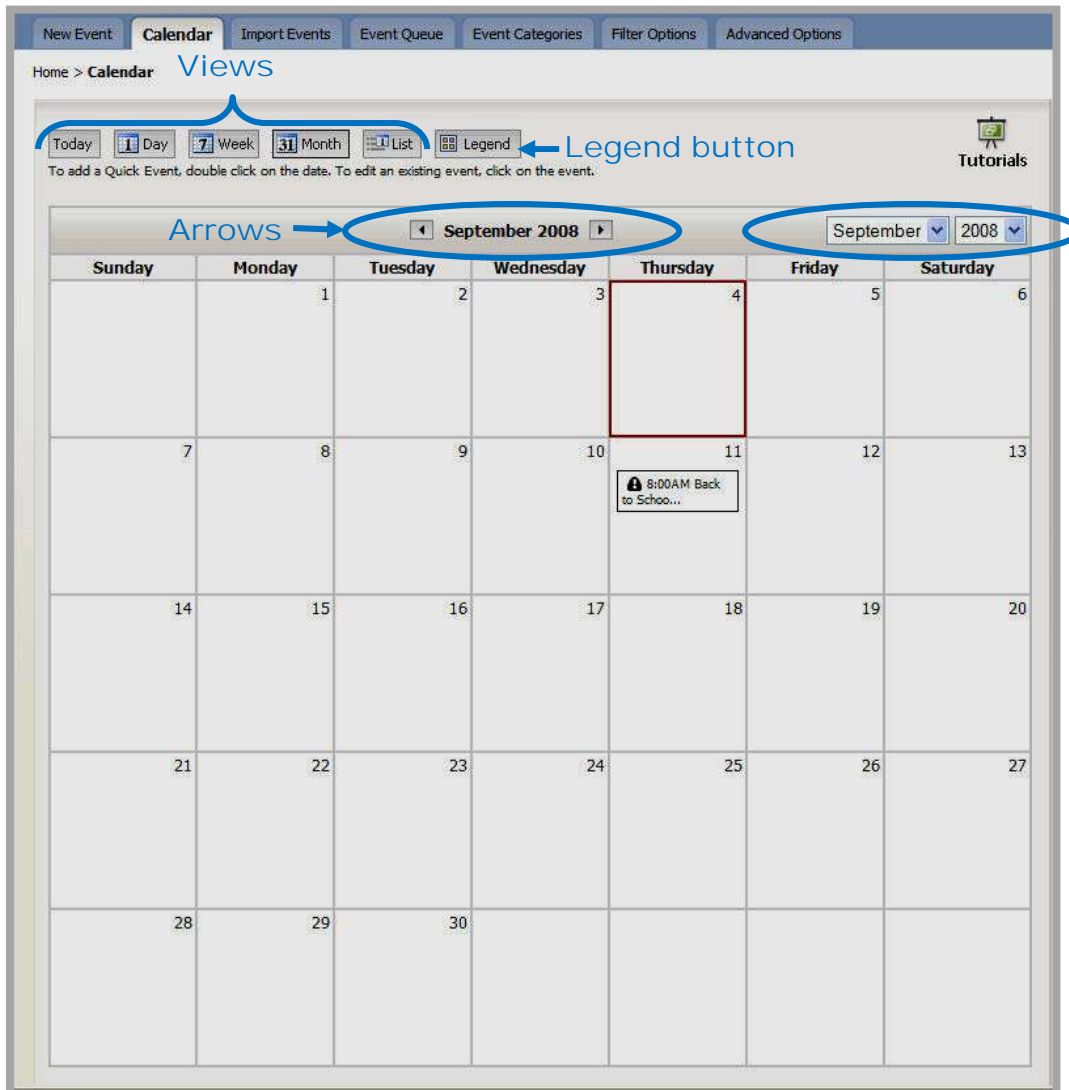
New Event | Calendar | Import Events | Event Queue | Event Categories | Filter Options | Advanced Options

Home > Calendar

Views

Today 1 Day 7 Week 31 Month List Legend

Legend button

Tutorials

To add a Quick Event, double click on the date. To edit an existing event, click on the event.

Arrows

September 2008

September 2008

| Sunday | Monday | Tuesday | Wednesday | Thursday | Friday | Saturday |
|---|---|---|---|---|---|---|
| | 1 | 2 | 3 | 4 | 5 | 6 |
| 7 | 8 | 9 | 10 | 11 8:00AM Back to Schoo... | 12 | 13 |
| 14 | 15 | 16 | 17 | 18 | 19 | 20 |
| 21 | 22 | 23 | 24 | 25 | 26 | 27 |
| 28 | 29 | 30 | | | | |